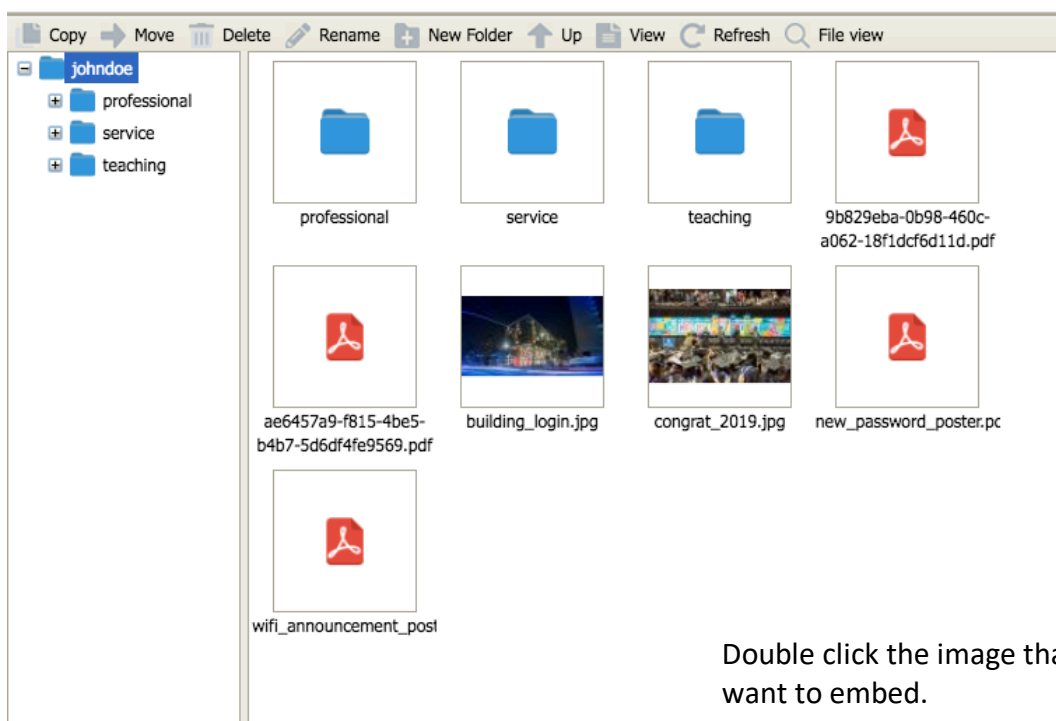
Copy Move Delete Rename New Folder Up View Refresh File view

johndoe
professional
service
teaching

professional
service
teaching
9b829eba-0b98-460c-a062-18f1dcf6d11d.pdf
ae6457a9-f815-4be5-b4b7-5d6df4fe9569.pdf
building_login.jpg
congrat_2019.jpg
new_password_poster.pc
wifi_announcement_post

Double click the image tha
want to embed.